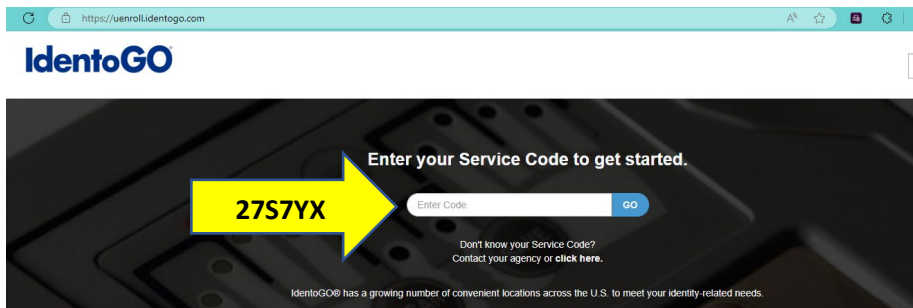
https://uenroll.identogo.com

IdentoGO

Enter your Service Code to get started.

27S7YX

Enter Code

GO

Don't know your Service Code?
Contact your agency or click here.

IdentoGO® has a growing number of convenient locations across the U.S. to meet your identity-related needs.